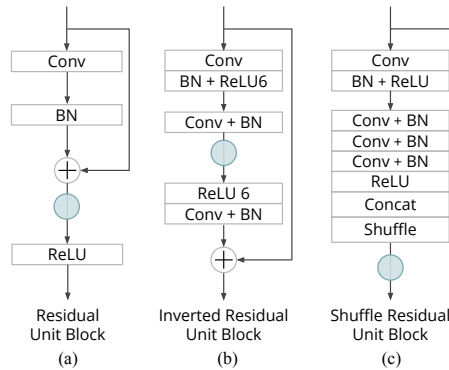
Conv

BN

ReLU

Residual Unit Block

(a)

Conv

BN + ReLU6

Conv + BN

ReLU 6

Conv + BN

Inverted Residual Unit Block

(b)

Conv

BN + ReLU

Conv + BN

Conv + BN

Conv + BN

ReLU

Concat

Shuffle

Shuffle Residual Unit Block

(c)